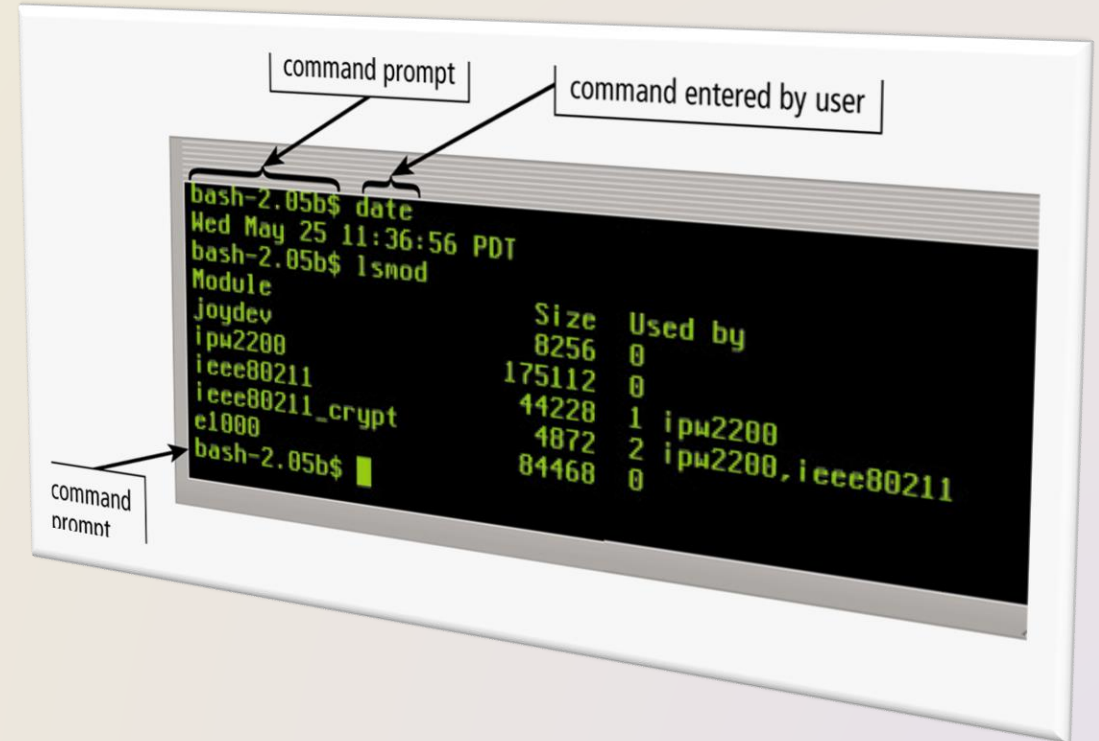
command prompt

command entered by user

bash-2.05b$ date
Wed May 25 11:36:56 PDT
bash-2.05b$ lsmod
Module

| | | |
|---|---|---|
| joydev | Size | Used by |
| ipw2200 | 8256 | 0 |
| ieee80211 | 175112 | 0 |
| ieee80211_crypt | 44228 | 1 ipw2200 |
| e1000 | 4872 | 2 ipw2200,ieee80211 |
| bash-2.05b$ | 84468 | 0 |

command prompt